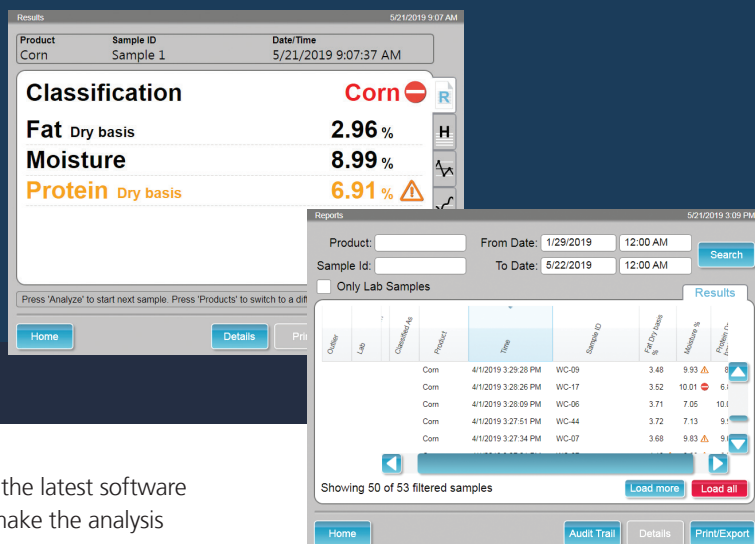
Results 5/21/2019 9:07 AM

| Product | Sample ID | Date/Time |
|---|---|---|
| Corn | Sample 1 | 5/21/2019 9:07:37 AM |

Classification Corn

Fat Dry basis 2.96 %

Moisture 8.99 %

Protein Dry basis 6.91 %

R

H

Press 'Analyze' to start next sample. Press 'Products' to switch to a dif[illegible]

Home

Details

Prin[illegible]

Reports 5/21/2019 3:09 PM

Product:

From Date: 1/29/2019 12:00 AM

Search

Sample Id:

To Date: 5/22/2019 12:00 AM

Only Lab Samples

Results

| Outlier | Lab | Classified As | Product | Time | Sample ID | Fat Dry basis % | Moisture % | Protein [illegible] |
|---|---|---|---|---|---|---|---|---|
| | | | Corn | 4/1/2019 3:29:28 PM | WC-09 | 3.48 | 9.93 | 8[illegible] |
| | | | Corn | 4/1/2019 3:28:26 PM | WC-17 | 3.52 | 10.01 | 6.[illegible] |
| | | | Corn | 4/1/2019 3:28:09 PM | WC-06 | 3.71 | 7.05 | 10.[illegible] |
| | | | Corn | 4/1/2019 3:27:51 PM | WC-44 | 3.72 | 7.13 | 9.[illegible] |
| | | | Corn | 4/1/2019 3:27:34 PM | WC-07 | 3.68 | 9.83 | 9.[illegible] |

Showing 50 of 53 filtered samples

Load more

Load all

Home

Audit Trail

Details

Print/Export

the latest software

make the analysis